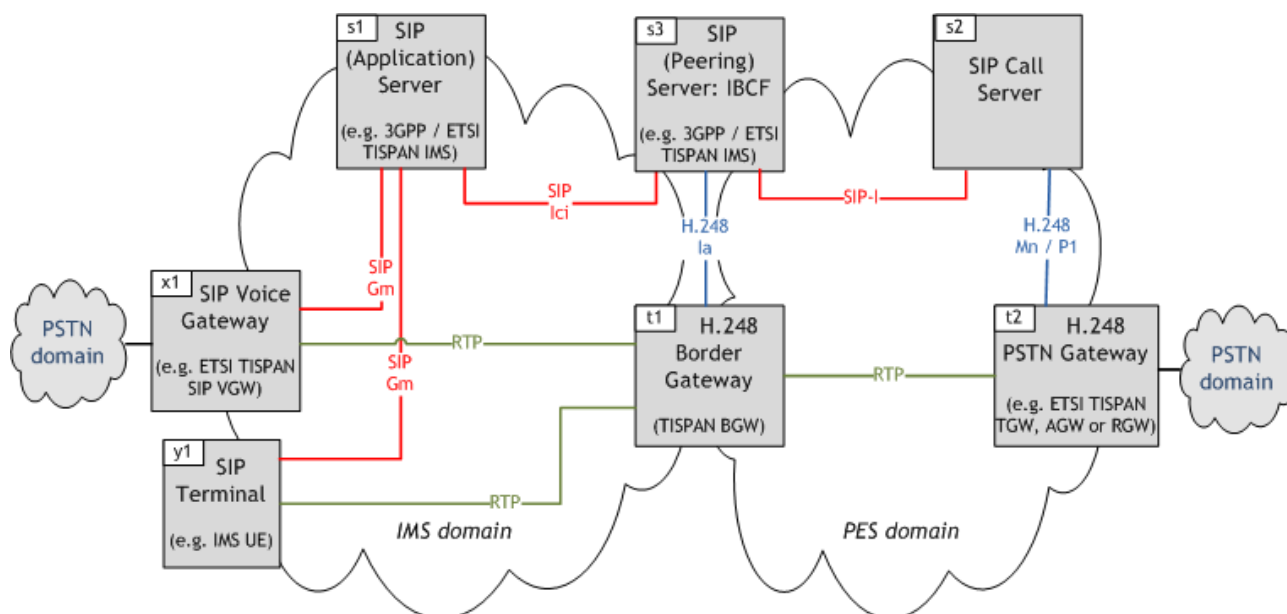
s1 SIP (Application) Server

(e.g. 3GPP / ETSI TISPAN IMS)

s3 SIP (Peering) Server: IBCF

(e.g. 3GPP / ETSI TISPAN IMS)

s2 SIP Call Server

SIP Ici

SIP-I

H.248 Ia

H.248 Mn / P1

SIP Gm

PSTN domain

x1 SIP Voice Gateway

(e.g. ETSI TISPAN SIP VGW)

RTP

SIP Gm

t1 H.248 Border Gateway

(TISPAN BGW)

RTP

t2 H.248 PSTN Gateway

(e.g. ETSI TISPAN TGW, AGW or RGW)

PSTN domain

y1 SIP Terminal

(e.g. IMS UE)

RTP

IMS domain

PES domain